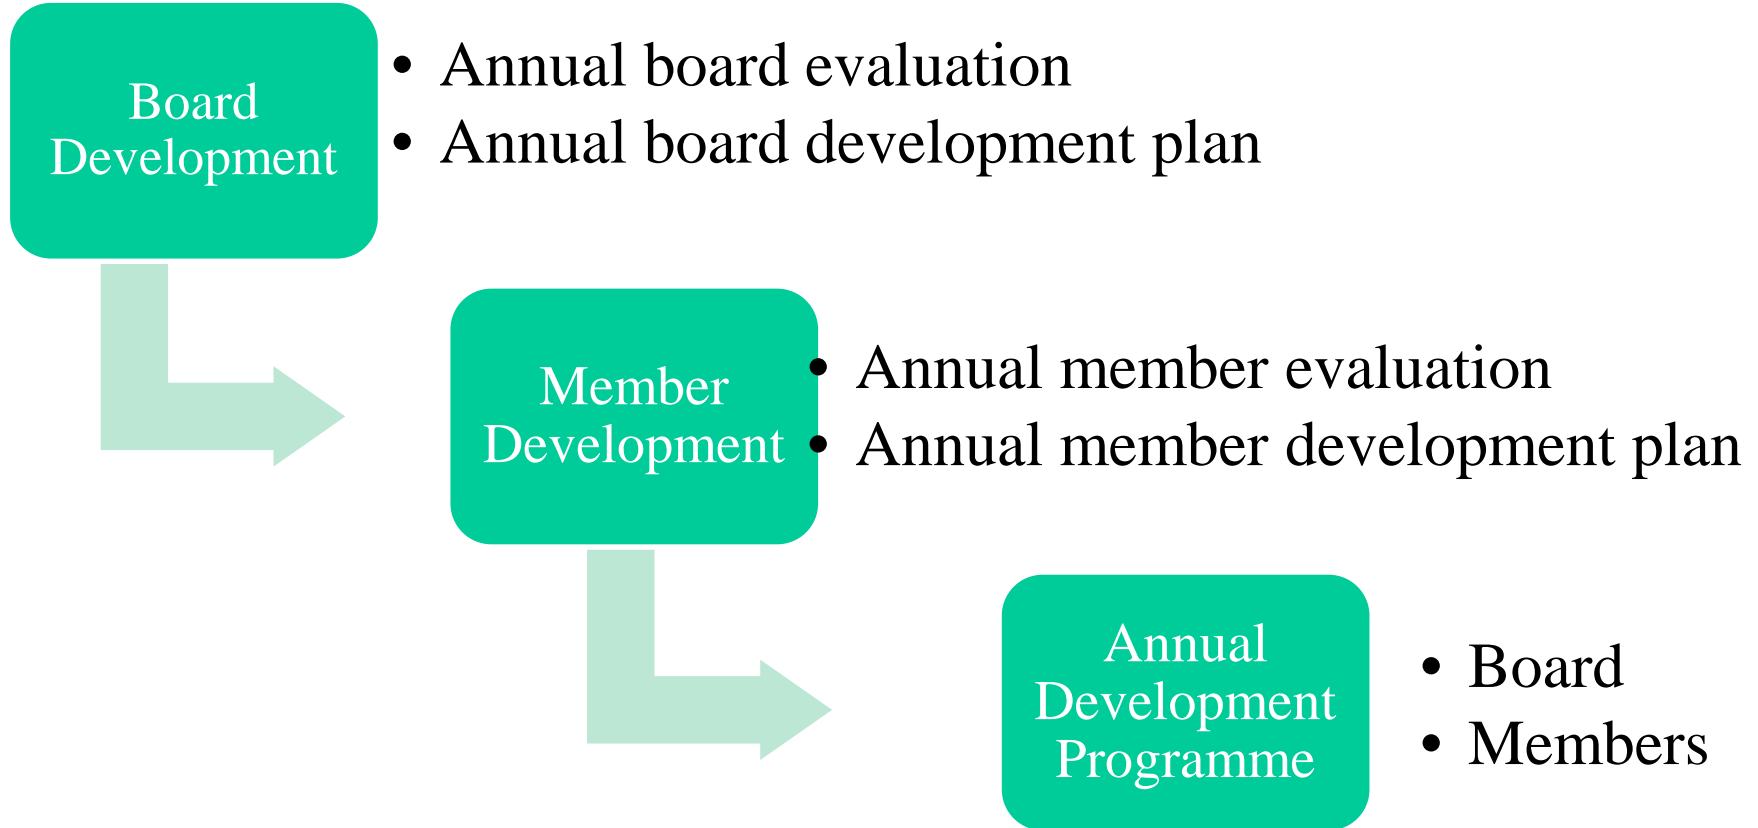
Board Development

• Annual board evaluation
• Annual board development plan

Member Development

• Annual member evaluation
• Annual member development plan

Annual Development Programme

• Board
• Members